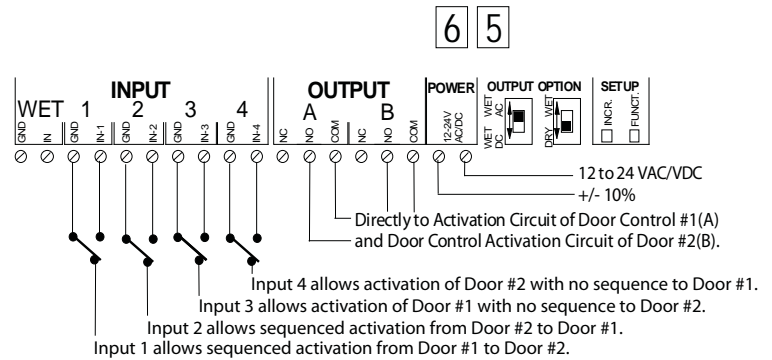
6 5

INPUT
WET 1 2 3 4
GND IN GND IN-1 GND IN-2 GND IN-3 GND IN-4

OUTPUT
A B
NC NO COM NC NO COM

POWER
12-24V AC/DC

OUTPUT OPTION
WET AC
WET DC
DRY WET

SETUP
INCR.
FUNCT.

12 to 24 VAC/VDC
+/- 10%

Directly to Activation Circuit of Door Control #1(A)
and Door Control Activation Circuit of Door #2(B).

Input 4 allows activation of Door #2 with no sequence to Door #1.
Input 3 allows activation of Door #1 with no sequence to Door #2.
Input 2 allows sequenced activation from Door #2 to Door #1.
Input 1 allows sequenced activation from Door #1 to Door #2.